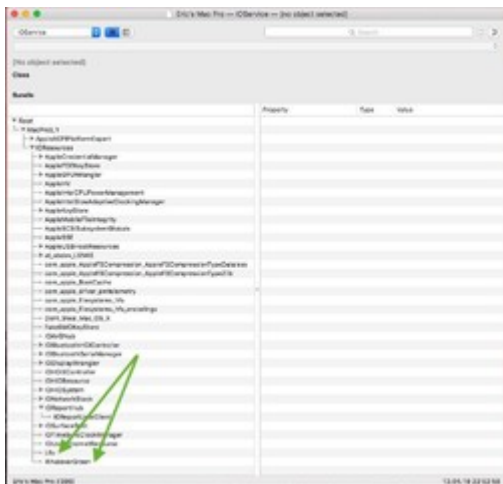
Eric's Mac Pro — IOService — (no object selected)

IOService

Q Search

(No object selected)

Class

Bundle

Property Type Value

▼ Root
▼ MacPro5,1
▶ AppleACPIPlatformExpert
▼ IOResources
▶ AppleCredentialManager
▶ AppleFDEKeyStore
▶ AppleHIDManager
AppleHV
AppleIntelCPUPowerManagement
AppleIntelSlowAdaptiveClockingManager
▶ AppleKeyStore
AppleMobileFileIntegrity
AppleSCSISubsystemGlobals
AppleSSE
AppleUSBHostResources
as_vbox_LOAD
com_apple_AppleFSCompression_AppleFSCompressionTypeDataless
com_apple_AppleFSCompression_AppleFSCompressionTypeZlib
com_apple_BootCache
com_apple_driver_pmtelemetry
com_apple_filesystems_hfs
com_apple_filesystems_hfs_encodings
DVFS_Shell_Mac_OS_X
FakeSMCKeyStore
IOAVBNub
▶ IOBluetoothHCIController
▶ IOBluetoothSerialManager
▶ IODisplayWrangler
IOHIDController
IOHIDResource
▶ IOHIDSystem
▶ IONetworkStack
▼ IOReportHub
IOReportUserClient
▶ IOSurfaceRoot
IOTimeSyncClockManager
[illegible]
Lilu
WhateverGreen

Eric's Mac Pro (OSX) 12.05.18 22:52:56